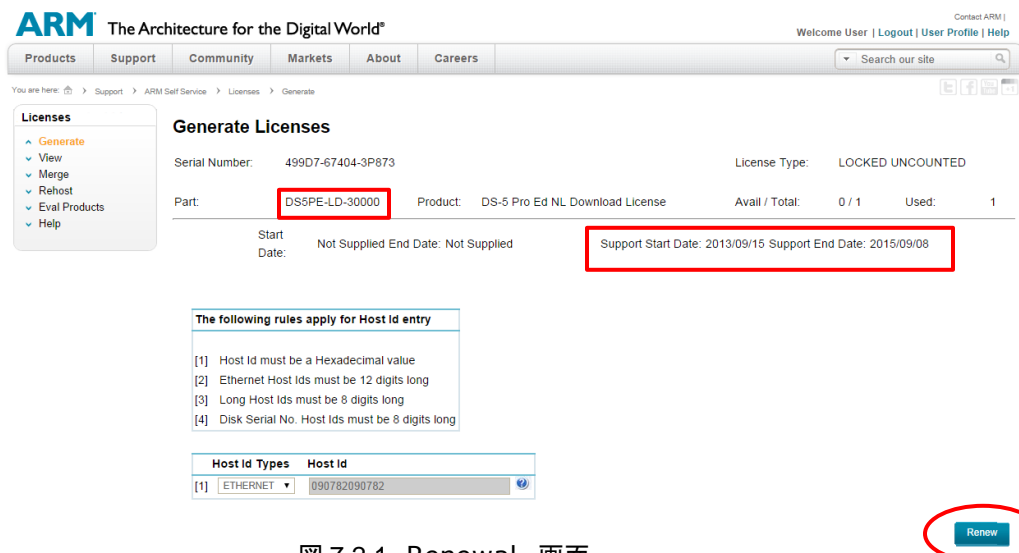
ARM The Architecture for the Digital World®

Contact ARM |
Welcome User | Logout | User Profile | Help

Products | Support | Community | Markets | About | Careers

Search our site

You are here: > Support > ARM Self Service > Licenses > Generate

Licenses
Generate
View
Merge
Rehost
Eval Products
Help

Generate Licenses

Serial Number: 499D7-67404-3P873
License Type: LOCKED UNCOUNTED

Part: DS5PE-LD-30000
Product: DS-5 Pro Ed NL Download License
Avail / Total: 0 / 1
Used: 1

Start Date: Not Supplied End Date: Not Supplied
Support Start Date: 2013/09/15 Support End Date: 2015/09/08

The following rules apply for Host Id entry

[1] Host Id must be a Hexadecimal value
[2] Ethernet Host Ids must be 12 digits long
[3] Long Host Ids must be 8 digits long
[4] Disk Serial No. Host Ids must be 8 digits long

| Host Id Types | Host Id |
|---|---|
| [1] ETHERNET | 090782090782 |

Renew

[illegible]